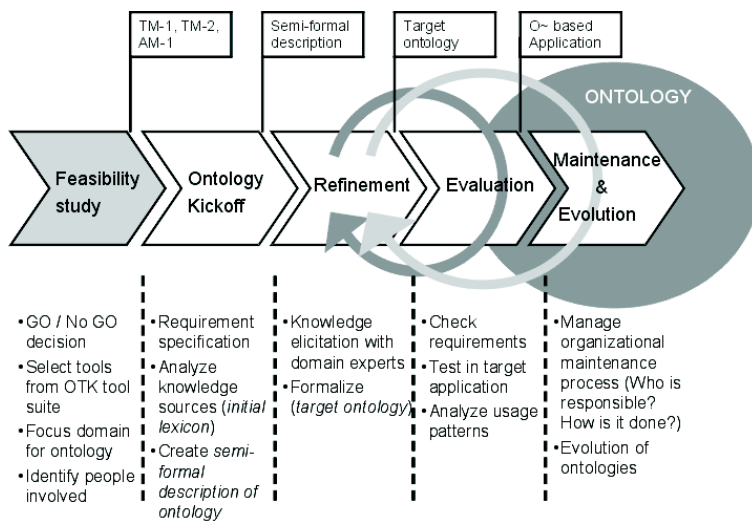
TM-1, TM-2, AM-1

Semi-formal description

Target ontology

O~ based Application

ONTOLOGY

Feasibility study

Ontology Kickoff

Refinement

Evaluation

Maintenance & Evolution

• GO / No GO decision
• Select tools from OTK tool suite
• Focus domain for ontology
• Identify people involved

• Requirement specification
• Analyze knowledge sources (*initial lexicon*)
• Create *semi-formal description of ontology*

• Knowledge elicitation with domain experts
• Formalize (*target ontology*)

• Check requirements
• Test in target application
• Analyze usage patterns

• Manage organizational maintenance process (Who is responsible? How is it done?)
• Evolution of ontologies